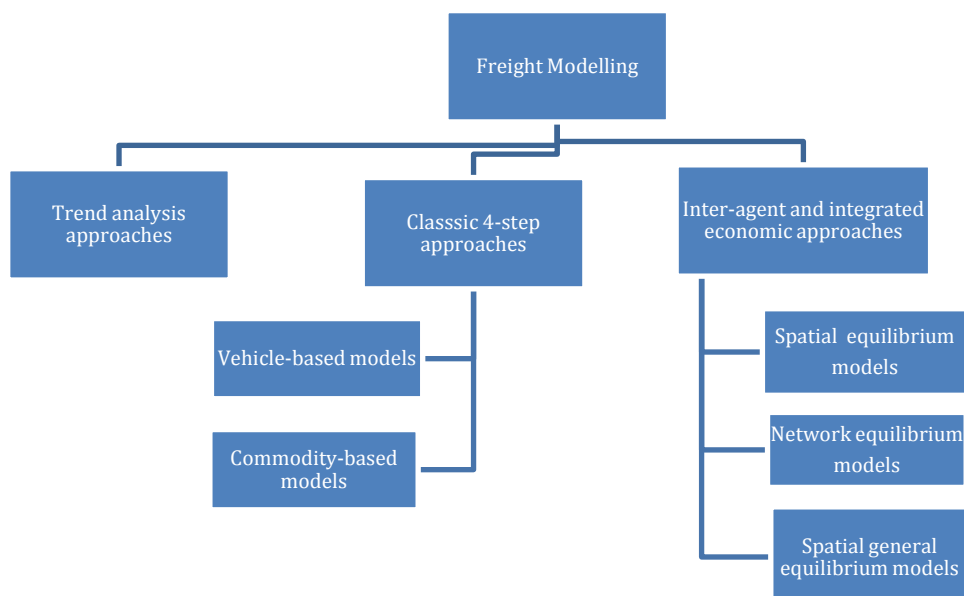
Freight Modelling

Trend analysis approaches

Classsic 4-step approaches

Inter-agent and integrated economic approaches

Vehicle-based models

Commodity-based models

Spatial equilibrium models

Network equilibrium models

Spatial general equilibrium models